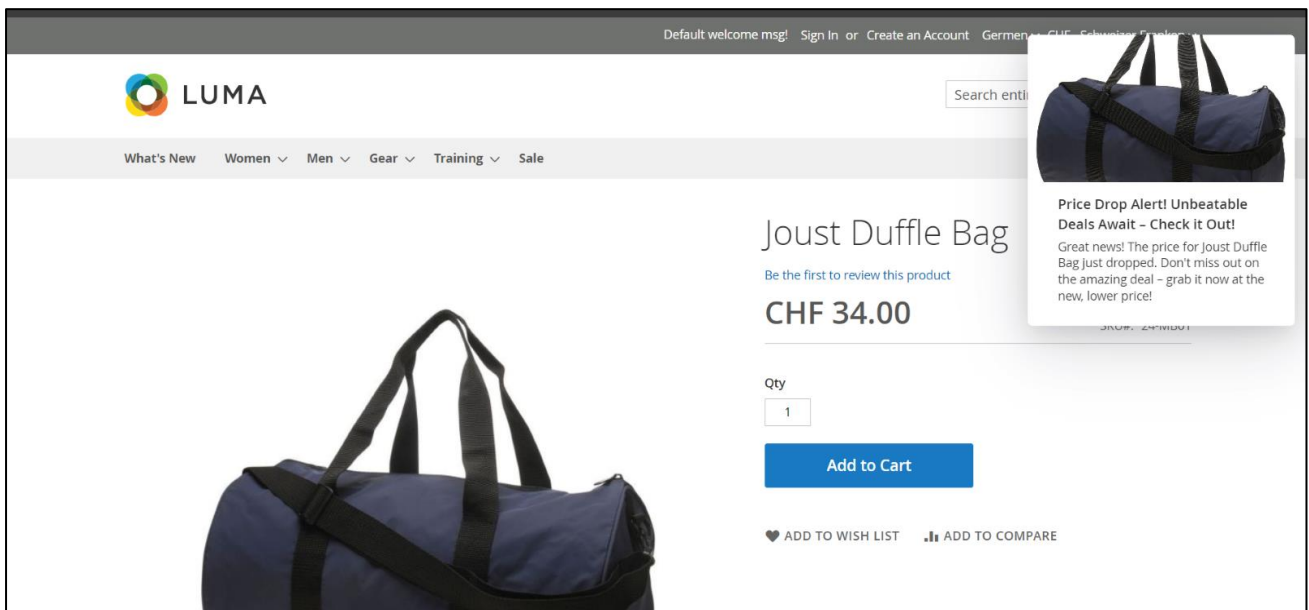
Default welcome msg! Sign In or Create an Account Germen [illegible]

LUMA

Search enti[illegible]

What's New Women Men Gear Training Sale

Price Drop Alert! Unbeatable Deals Await – Check it Out!

Great news! The price for Joust Duffle Bag just dropped. Don't miss out on the amazing deal – grab it now at the new, lower price!

Joust Duffle Bag

Be the first to review this product

CHF 34.00

SKU#: 24-MB01

Qty

1

Add to Cart

ADD TO WISH LIST ADD TO COMPARE